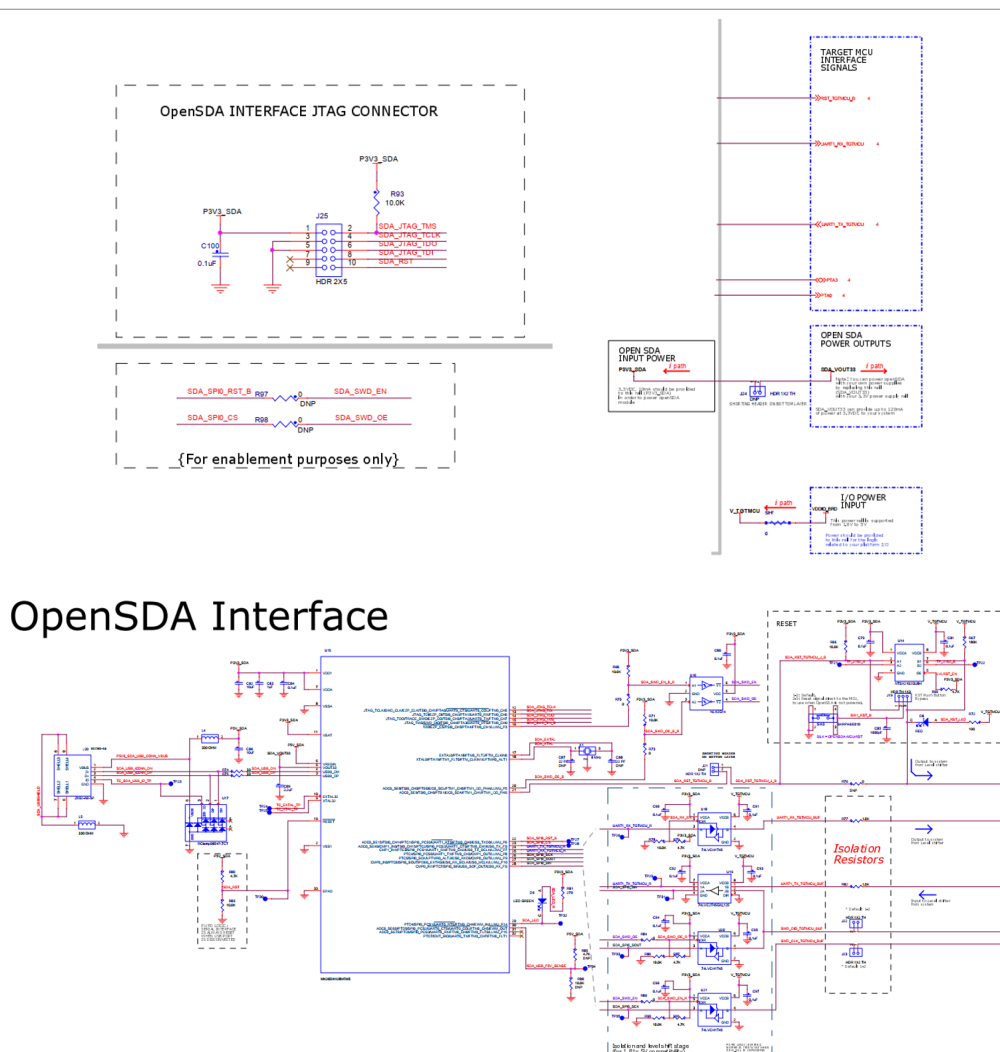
OpenSDA INTERFACE JTAG CONNECTOR

P3V3_SDA

R93
10.0K

P3V3_SDA

J25

C100
0.1uF

1 2 SDA_JTAG_TMS
3 4 SDA_JTAG_TCLK
5 6 SDA_JTAG_TDO
7 8 SDA_JTAG_TDI
9 10 SDA_RST

HDR 2X5

SDA_SPI0_RST_B R97 0 SDA_SWD_EN
DNP

SDA_SPI0_CS R98 0 SDA_SWD_OE
DNP

{For enablement purposes only}

TARGET MCU INTERFACE SIGNALS

OPEN SDA INPUT POWER

P3V3_SDA

OPEN SDA POWER OUTPUTS

SDA_VOUT33

I/O POWER INPUT

V_TGTMCU

VDDIO_BRD

OpenSDA Interface

RESET

Isolation Resistors

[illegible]